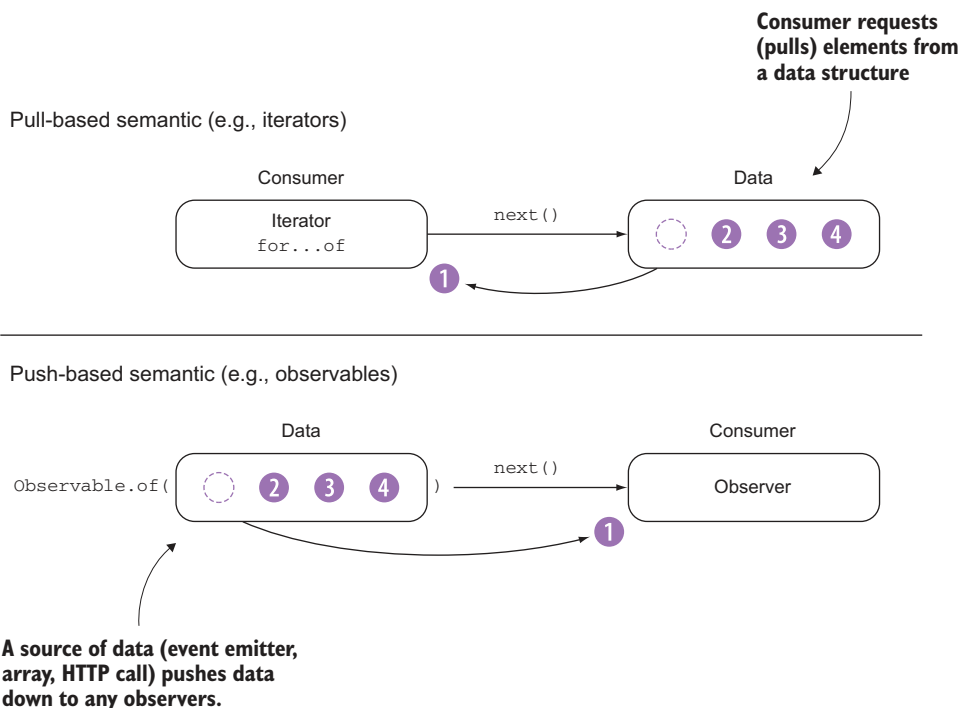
Consumer requests (pulls) elements from a data structure

Pull-based semantic (e.g., iterators)

Consumer

Data

Iterator
for...of

next()

2 3 4

1

Push-based semantic (e.g., observables)

Data

Consumer

Observable.of( 2 3 4 )

next()

Observer

1

A source of data (event emitter, array, HTTP call) pushes data down to any observers.